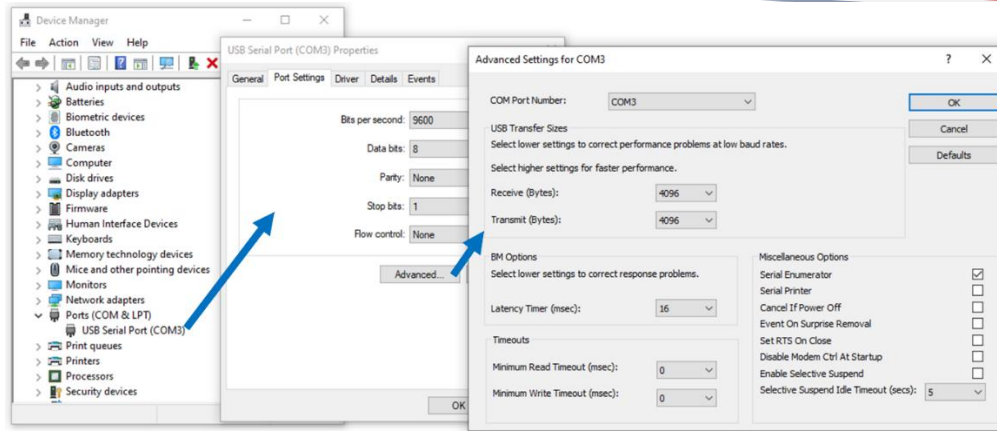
Device Manager

File Action View Help

Audio inputs and outputs
Batteries
Biometric devices
Bluetooth
Cameras
Computer
Disk drives
Display adapters
Firmware
Human Interface Devices
Keyboards
Memory technology devices
Mice and other pointing devices
Monitors
Network adapters
Ports (COM & LPT)
USB Serial Port (COM3)
Print queues
Printers
Processors
Security devices

USB Serial Port (COM3) Properties

General Port Settings Driver Details Events

Bits per second: 9600
Data bits: 8
Parity: None
Stop bits: 1
Flow control: None

Advanced...

OK

Advanced Settings for COM3

?

COM Port Number: COM3

USB Transfer Sizes
Select lower settings to correct performance problems at low baud rates.
Select higher settings for faster performance.
Receive (Bytes): 4096
Transmit (Bytes): 4096

BM Options
Select lower settings to correct response problems.
Latency Timer (msec): 16

Timeouts
Minimum Read Timeout (msec): 0
Minimum Write Timeout (msec): 0

OK
Cancel
Defaults

Miscellaneous Options
Serial Enumerator
Serial Printer
Cancel If Power Off
Event On Surprise Removal
Set RTS On Close
Disable Modem Ctrl At Startup
Enable Selective Suspend
Selective Suspend Idle Timeout (secs): 5